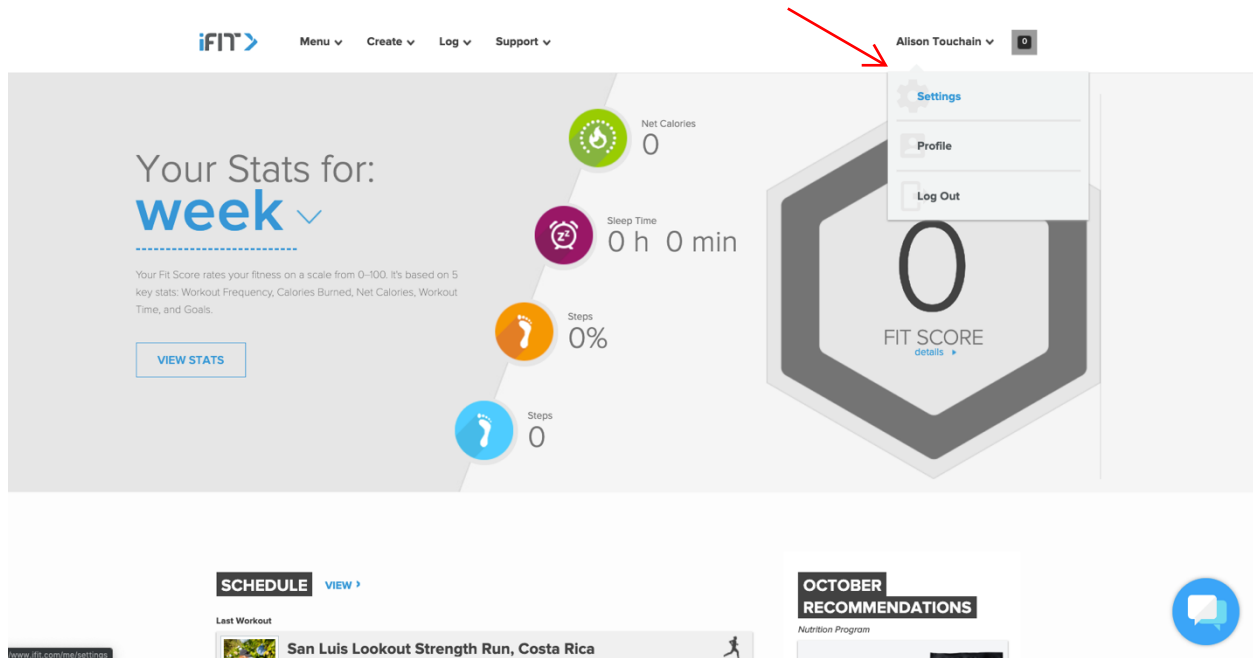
iFIT

Menu Create Log Support

Alison Touchain

0

Settings

Profile

Log Out

Your Stats for:
week

Your Fit Score rates your fitness on a scale from 0–100. It's based on 5 key stats: Workout Frequency, Calories Burned, Net Calories, Workout Time, and Goals.

VIEW STATS

Net Calories
0

Sleep Time
0 h 0 min

Steps
0%

Steps
0

0
FIT SCORE
details

SCHEDULE VIEW

Last Workout

San Luis Lookout Strength Run, Costa Rica

OCTOBER RECOMMENDATIONS

Nutrition Program

www.ifit.com/me/settings